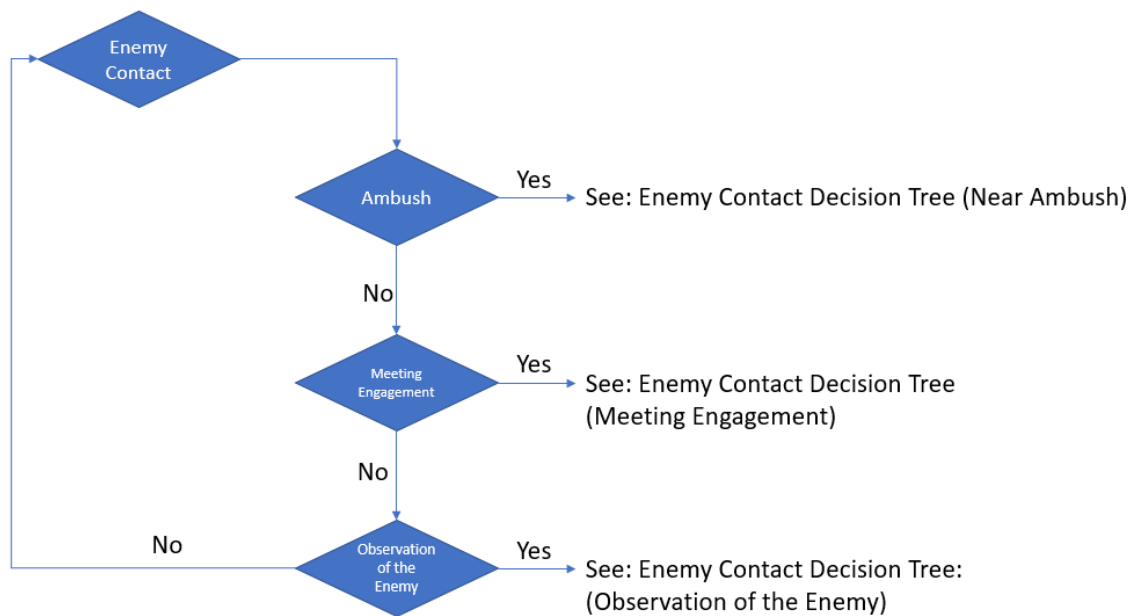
Enemy Contact

Ambush

Yes

See: Enemy Contact Decision Tree (Near Ambush)

No

Meeting Engagement

Yes

See: Enemy Contact Decision Tree (Meeting Engagement)

No

No

Observation of the Enemy

Yes

See: Enemy Contact Decision Tree: (Observation of the Enemy)